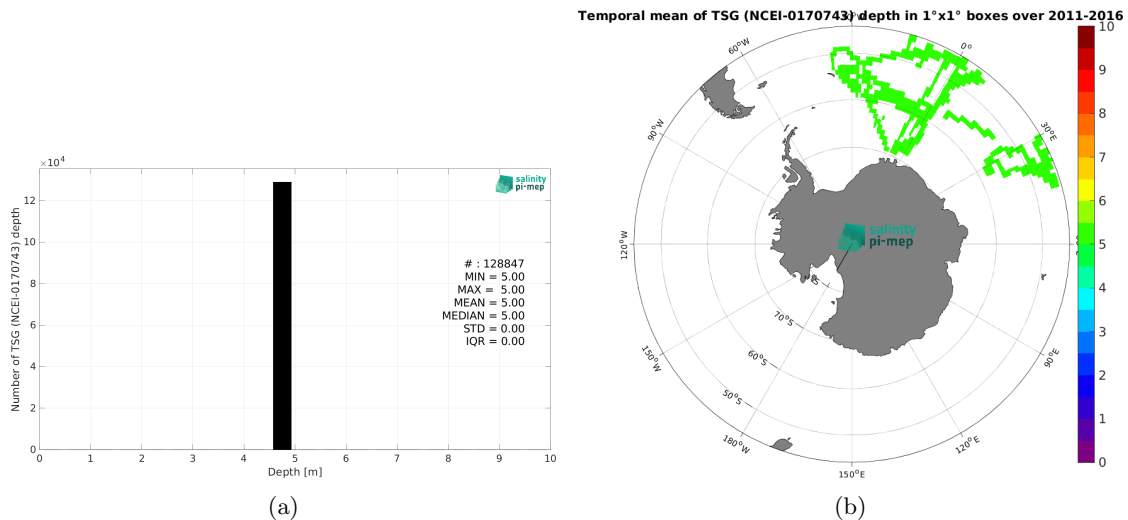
$\times10^4$

12

10

8

6

4

2

0

Number of TSG (NCEI-0170743) depth

salinity pi-mep

# : 128847
MIN = 5.00
MAX = 5.00
MEAN = 5.00
MEDIAN = 5.00
STD = 0.00
IQR = 0.00

0 1 2 3 4 5 6 7 8 9 10

Depth [m]

(a)

Temporal mean of TSG (NCEI-0170743) depth in 1°x1° boxes over 2011-2016

30°W

0°

60°W

30°E

90°W

120°W

salinity pi-mep

70°S

60°S

50°S

150°W

180°W

150°E

120°E

90°E

10

9

8

7

6

5

4

3

2

1

0

(b)